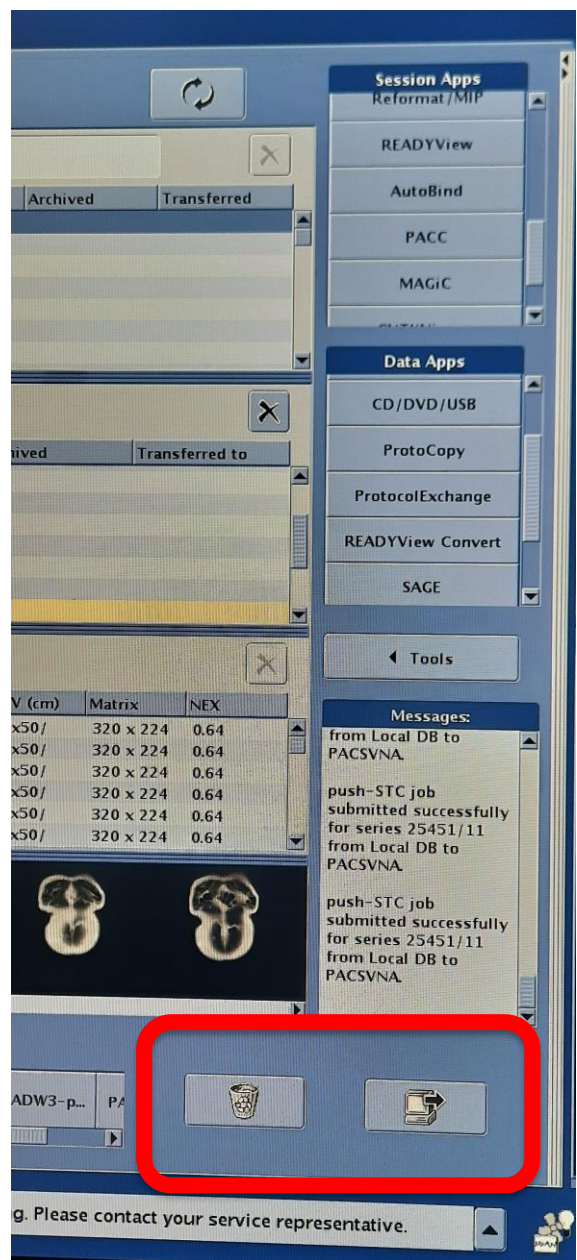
Session Apps
Reformat/MIP
READYView
AutoBind
PACC
MAGiC

Archived | Transferred

Data Apps
CD/DVD/USB
ProtoCopy
ProtocolExchange
READYView Convert
SAGE

hived | Transferred to

Tools

| V (cm) | Matrix | NEX |
|---|---|---|
| x50/ | 320 x 224 | 0.64 |
| x50/ | 320 x 224 | 0.64 |
| x50/ | 320 x 224 | 0.64 |
| x50/ | 320 x 224 | 0.64 |
| x50/ | 320 x 224 | 0.64 |
| x50/ | 320 x 224 | 0.64 |

Messages:
from Local DB to PACSVNA.

push-STC job submitted successfully for series 25451/11 from Local DB to PACSVNA.

push-STC job submitted successfully for series 25451/11 from Local DB to PACSVNA.

ADW3-p... PA

g. Please contact your service representative.